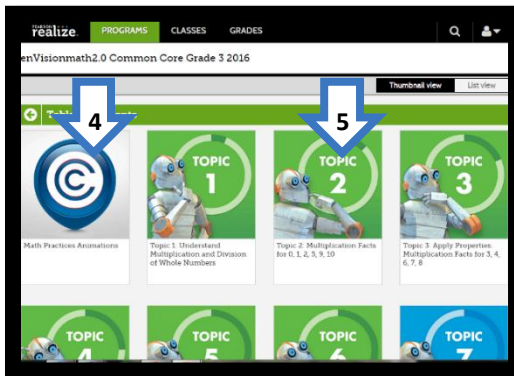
PEARSON realize. PROGRAMS CLASSES GRADES

enVisionmath2.0 Common Core Grade 3 2016

Thumbnail view List view

Table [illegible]

4

5

Math Practices Animations

TOPIC 1

Topic 1: Understand Multiplication and Division of Whole Numbers

TOPIC 2

Topic 2: Multiplication Facts for 0, 1, 2, 5, 9, 10

TOPIC 3

Topic 3: Apply Properties: Multiplication Facts for 3, 4, 6, 7, 8

TOPIC 4

TOPIC 5

TOPIC 6

TOPIC 7